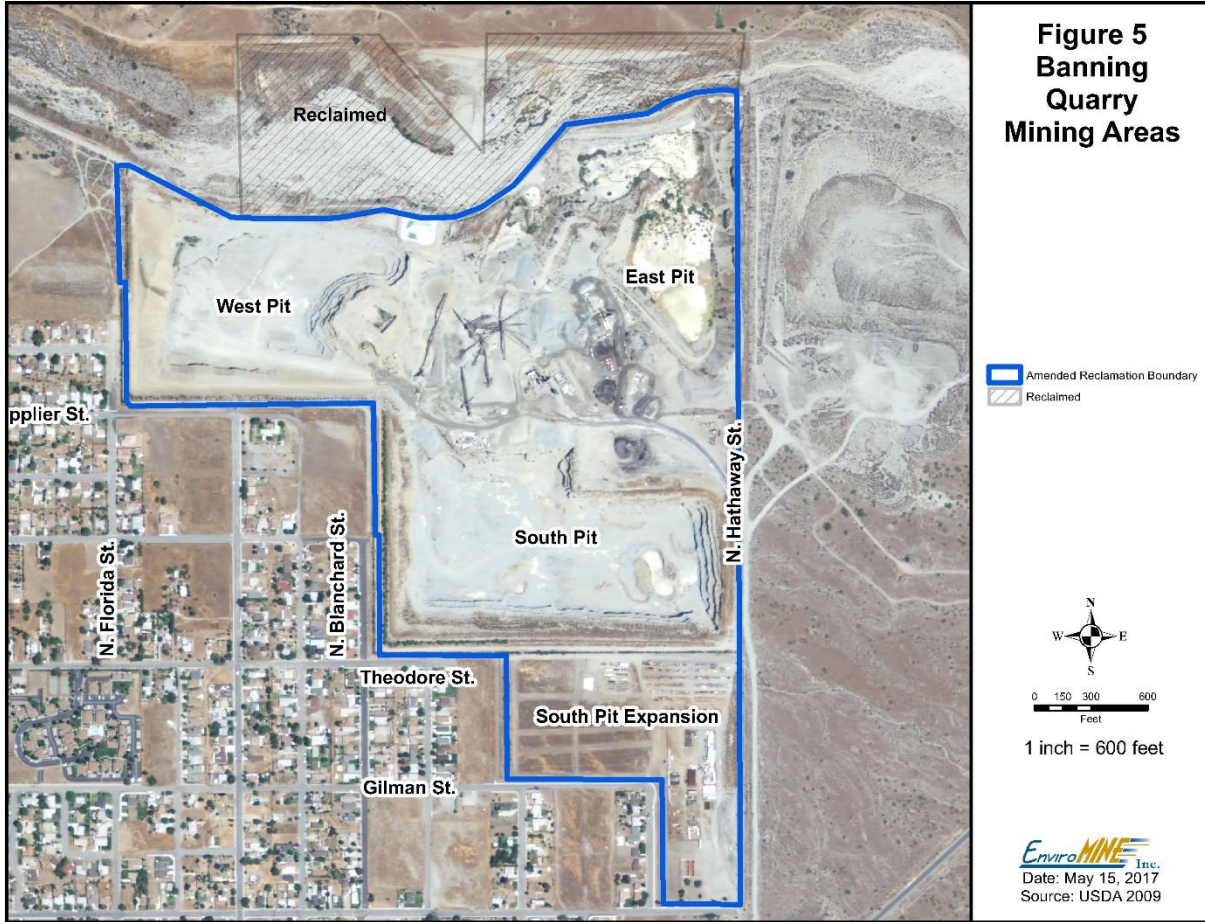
Figure 5
Banning
Quarry
Mining Areas

Reclaimed

West Pit

East Pit

pplier St.

N. Hathaway St.

South Pit

N. Florida St.

N. Blanchard St.

Theodore St.

South Pit Expansion

Gilman St.

Amended Reclamation Boundary
Reclaimed

N
W E
S

0 150 300 600
Feet

1 inch = 600 feet

EnviroMINE Inc.
Date: May 15, 2017
Source: USDA 2009